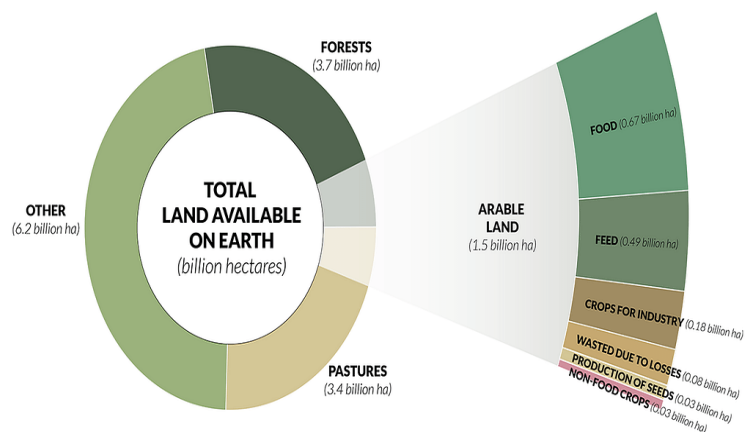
TOTAL LAND AVAILABLE ON EARTH
(billion hectares)

FORESTS
(3.7 billion ha)

OTHER
(6.2 billion ha)

PASTURES
(3.4 billion ha)

ARABLE LAND
(1.5 billion ha)

FOOD (0.67 billion ha)

FEED (0.49 billion ha)

CROPS FOR INDUSTRY (0.18 billion ha)

WASTED DUE TO LOSSES (0.08 billion ha)

PRODUCTION OF SEEDS (0.03 billion ha)

NON-FOOD CROPS (0.03 billion ha)